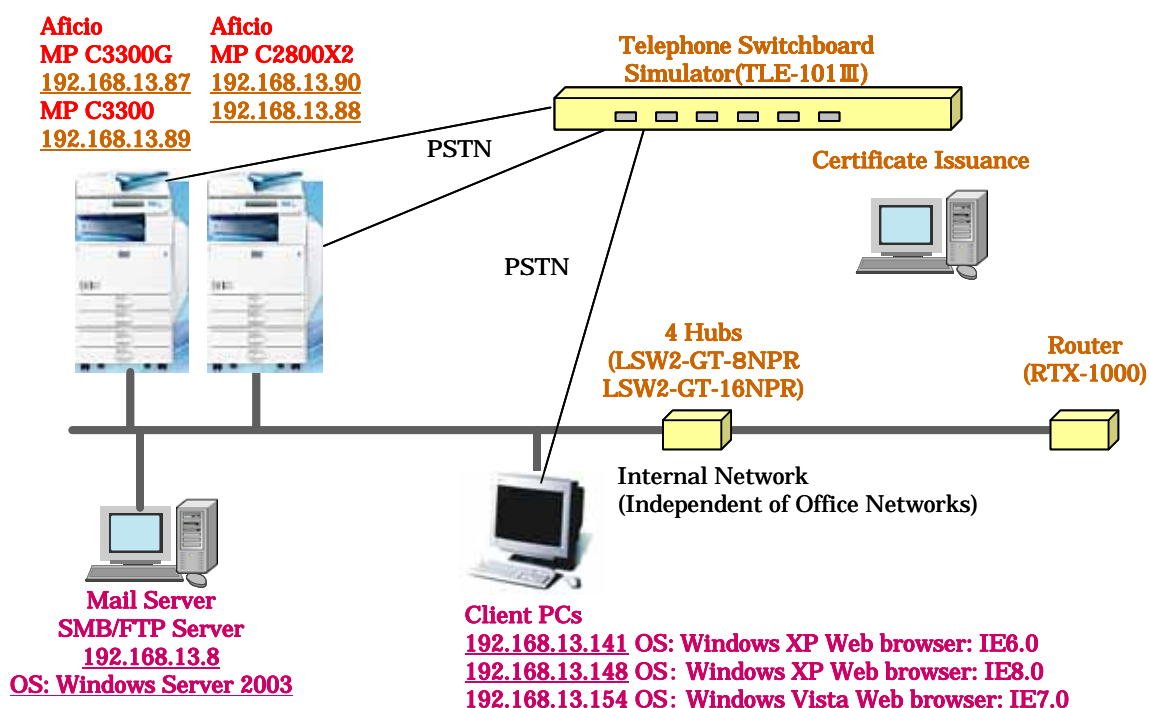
Aficio
MP C3300G
192.168.13.87
MP C3300
192.168.13.89

Aficio
MP C2800X2
192.168.13.90
192.168.13.88

Telephone Switchboard
Simulator(TLE-101Ⅲ)

PSTN

PSTN

Certificate Issuance

4 Hubs
(LSW2-GT-8NPR
LSW2-GT-16NPR)

Router
(RTX-1000)

Internal Network
(Independent of Office Networks)

Mail Server
SMB/FTP Server
192.168.13.8
OS: Windows Server 2003

Client PCs
192.168.13.141 OS: Windows XP Web browser: IE6.0
192.168.13.148 OS: Windows XP Web browser: IE8.0
192.168.13.154 OS: Windows Vista Web browser: IE7.0